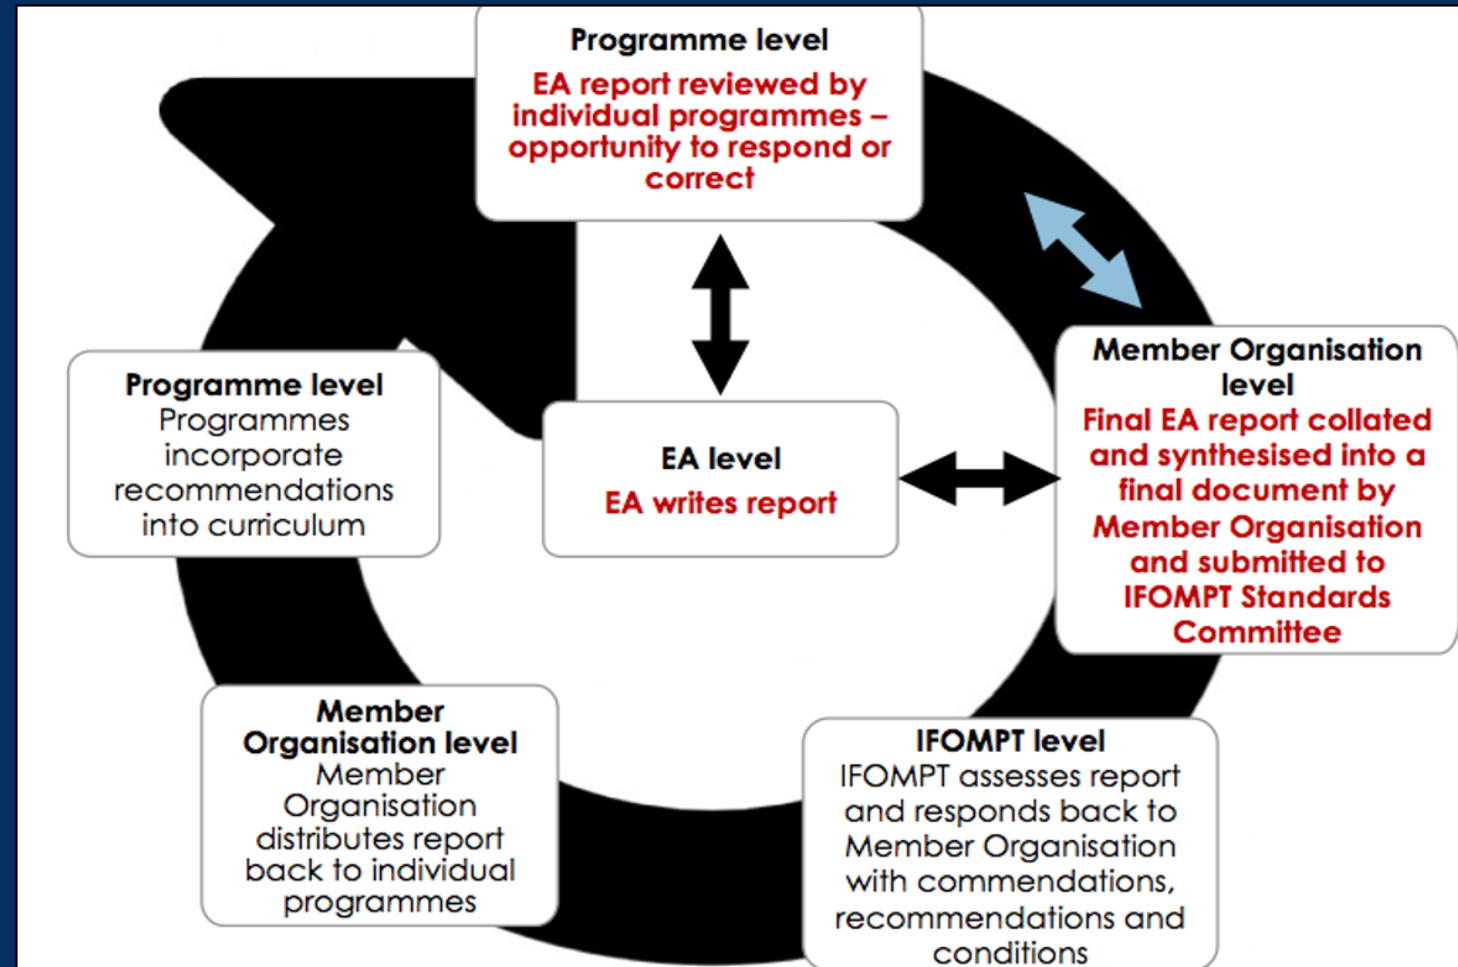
Programme level
EA report reviewed by individual programmes – opportunity to respond or correct

Programme level
Programmes incorporate recommendations into curriculum

EA level
EA writes report

Member Organisation level
Final EA report collated and synthesised into a final document by Member Organisation and submitted to IFOMPT Standards Committee

Member Organisation level
Member Organisation distributes report back to individual programmes

IFOMPT level
IFOMPT assesses report and responds back to Member Organisation with commendations, recommendations and conditions